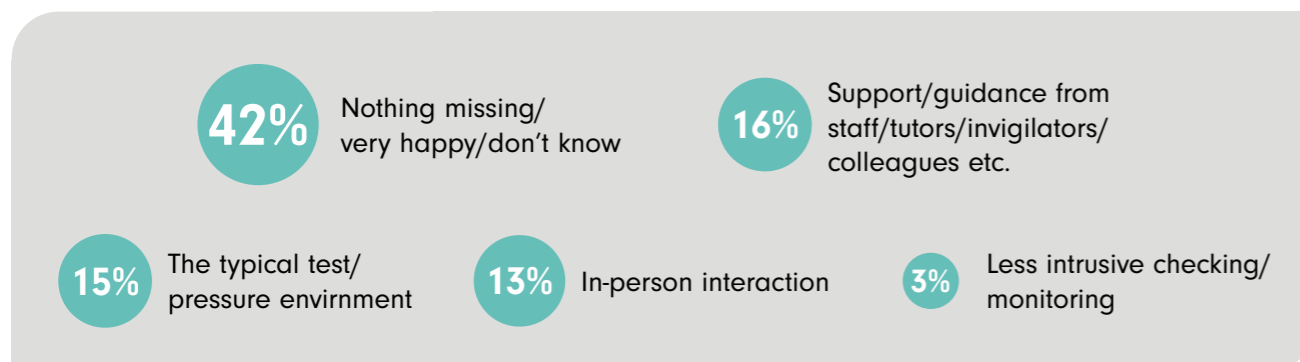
42% Nothing missing/ very happy/don’t know

16% Support/guidance from staff/tutors/invigilators/ colleagues etc.

15% The typical test/ pressure envirnment

13% In-person interaction

3% Less intrusive checking/ monitoring